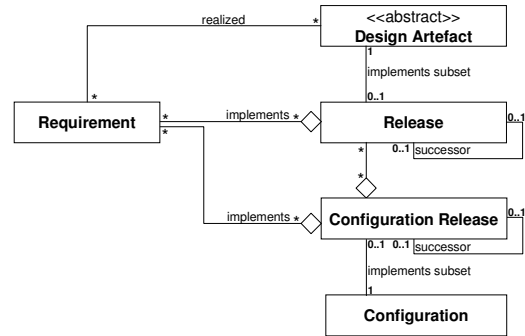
realized
*
<<abstract>>
Design Artefact
1
implements subset
0..1
*
Requirement
*
implements
*
Release
0..1
*
0..1
successor
*
*
implements
*
Configuration Release
0..1
0..1
0..1
successor
implements subset
1
Configuration